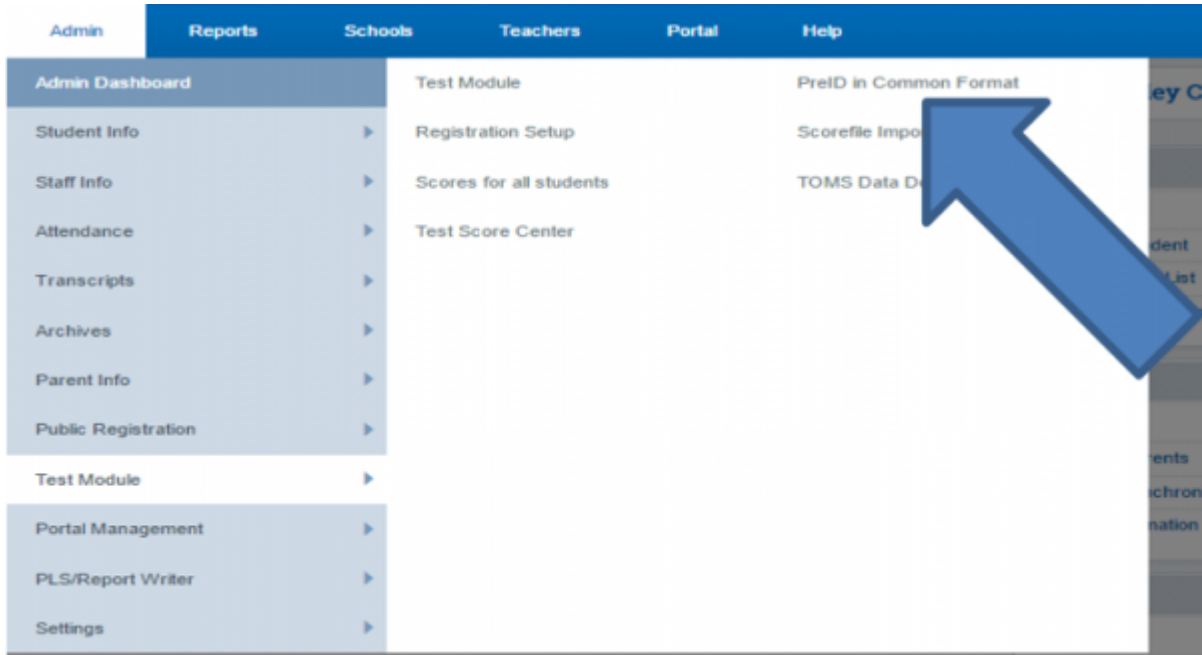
Admin Reports Schools Teachers Portal Help

Admin Dashboard
Student Info
Staff Info
Attendance
Transcripts
Archives
Parent Info
Public Registration
Test Module
Portal Management
PLS/Report Writer
Settings

Test Module
Registration Setup
Scores for all students
Test Score Center

PreID in Common Format
Scorefile Impo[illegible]
TOMS Data D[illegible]

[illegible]ey C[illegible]
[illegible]dent
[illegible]List
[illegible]rents
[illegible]chron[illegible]
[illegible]nation